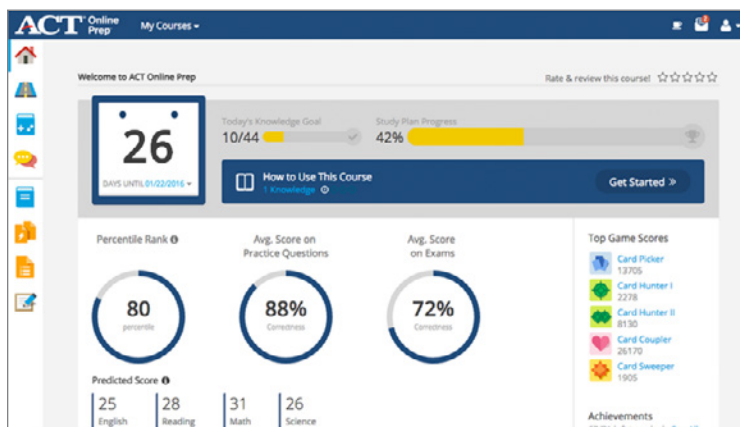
ACT Online Prep My Courses ▾

Welcome to ACT Online Prep

Rate & review this course! ☆☆☆☆☆

26

DAYS UNTIL 01/22/2016 ▾

Today's Knowledge Goal
10/44

Study Plan Progress
42%

How to Use This Course
1 Knowledge

Get Started »

Percentile Rank
80
percentile

Avg. Score on Practice Questions
88%
Correctness

Avg. Score on Exams
72%
Correctness

Top Game Scores
Card Picker
13705
Card Hunter I
2278
Card Hunter II
8130
Card Coupler
26170
Card Sweeper
1905

Predicted Score
25 English
28 Reading
31 Math
26 Science

Achievements